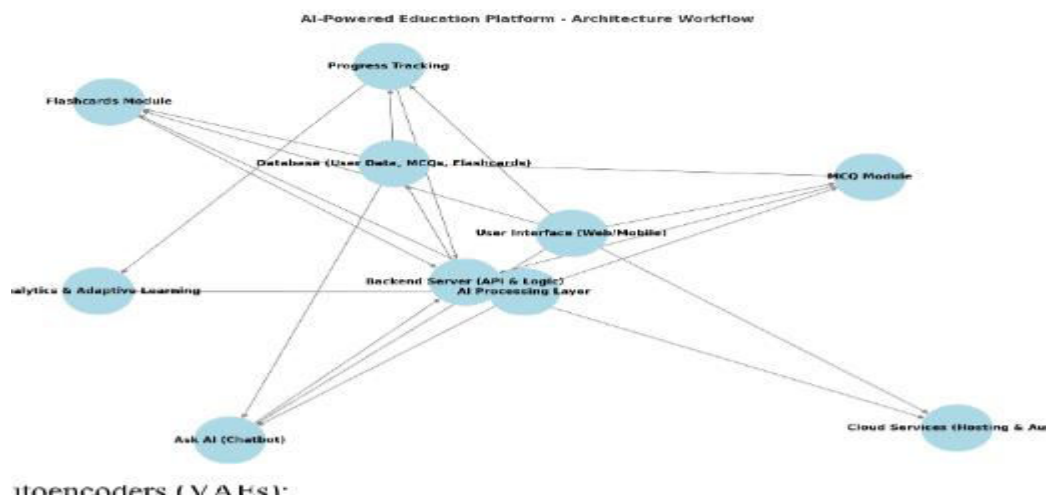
AI-Powered Education Platform - Architecture Workflow

Progress Tracking

Flashcards Module

Database (User Data, MCQs, Flashcards)

MCQ Module

User Interface (Web/Mobile)

alytics & Adaptive Learning

Backend Server (API & Logic)

AI Processing Layer

Ask AI (Chatbot)

Cloud Services (Hosting & Au

utoencoders (VAEs):